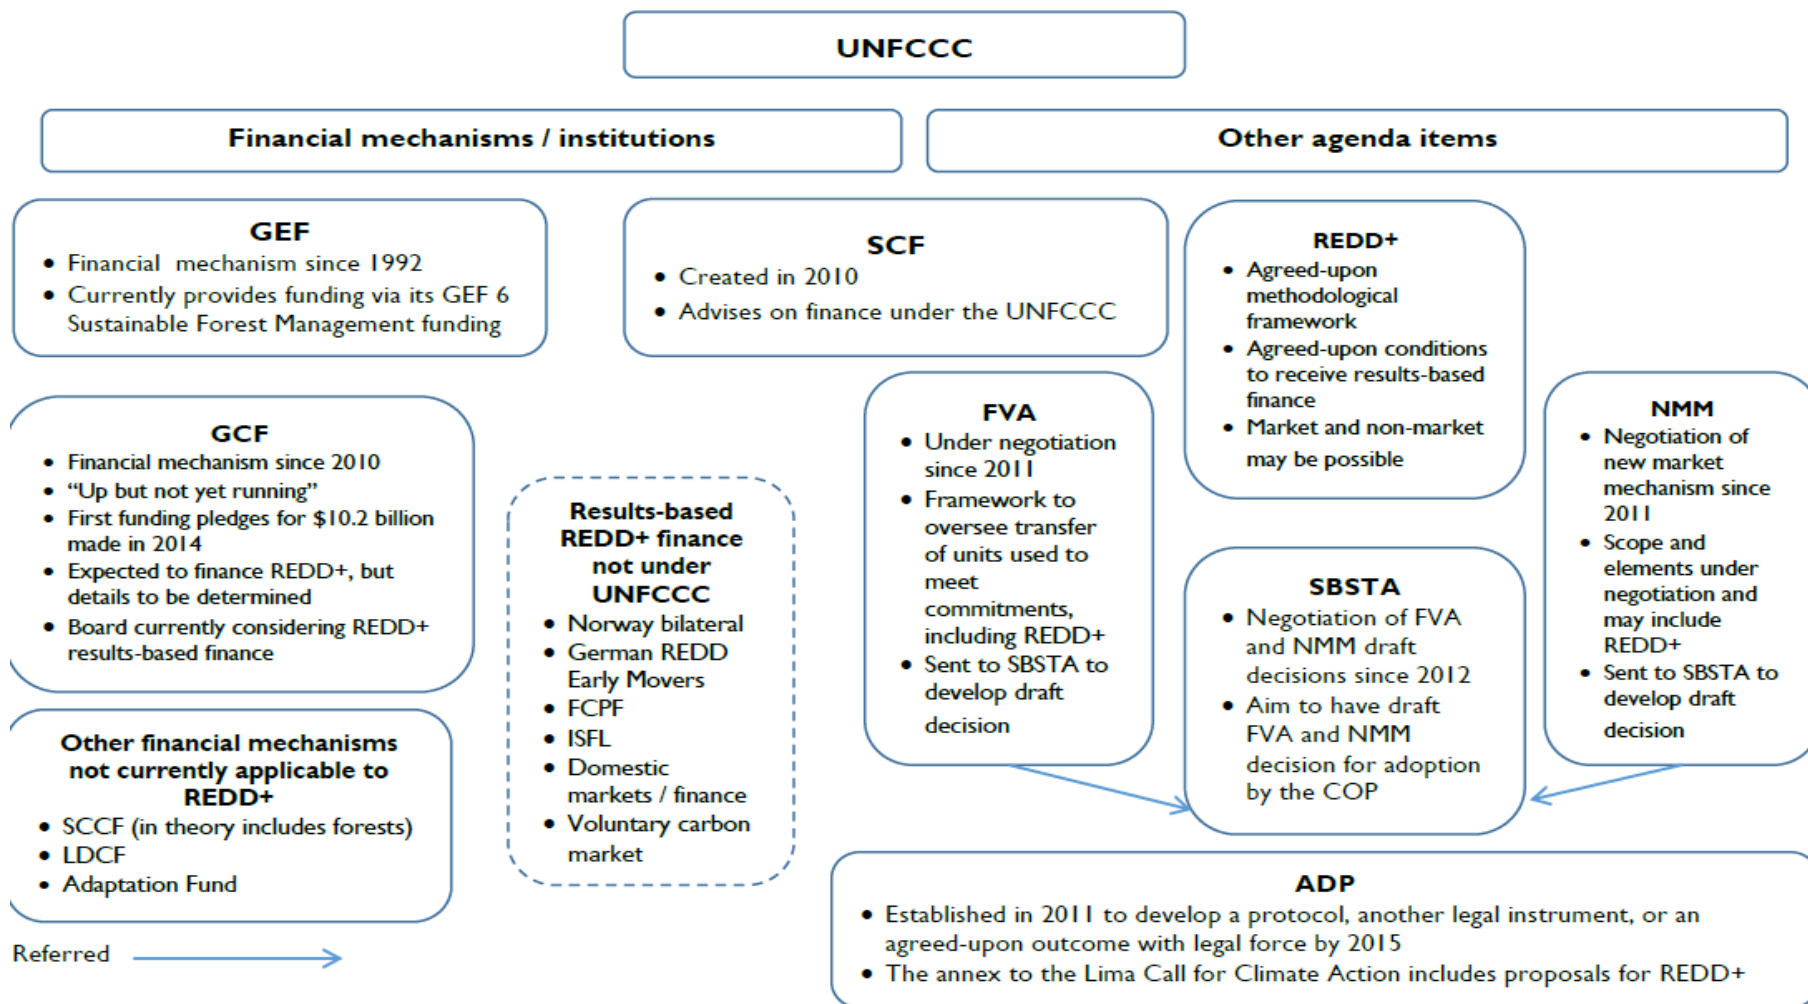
UNFCCC

Financial mechanisms / institutions

Other agenda items

GEF
- Financial mechanism since 1992
- Currently provides funding via its GEF 6 Sustainable Forest Management funding

SCF
- Created in 2010
- Advises on finance under the UNFCCC

REDD+
- Agreed-upon methodological framework
- Agreed-upon conditions to receive results-based finance
- Market and non-market may be possible

GCF
- Financial mechanism since 2010
- "Up but not yet running"
- First funding pledges for \$10.2 billion made in 2014
- Expected to finance REDD+, but details to be determined
- Board currently considering REDD+ results-based finance

Results-based REDD+ finance not under UNFCCC
- Norway bilateral
- German REDD Early Movers
- FCPF
- ISFL
- Domestic markets / finance
- Voluntary carbon market

FVA
- Under negotiation since 2011
- Framework to oversee transfer of units used to meet commitments, including REDD+
- Sent to SBSTA to develop draft decision

NMM
- Negotiation of new market mechanism since 2011
- Scope and elements under negotiation and may include REDD+
- Sent to SBSTA to develop draft decision

SBSTA
- Negotiation of FVA and NMM draft decisions since 2012
- Aim to have draft FVA and NMM decision for adoption by the COP

Other financial mechanisms not currently applicable to REDD+
- SCCF (in theory includes forests)
- LDCF
- Adaptation Fund

ADP
- Established in 2011 to develop a protocol, another legal instrument, or an agreed-upon outcome with legal force by 2015
- The annex to the Lima Call for Climate Action includes proposals for REDD+

Referred